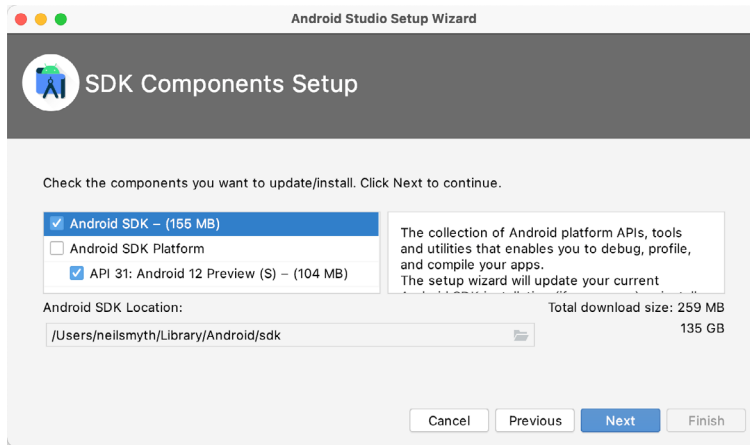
Android Studio Setup Wizard

SDK Components Setup

Check the components you want to update/install. Click Next to continue.

Android SDK – (155 MB)
Android SDK Platform
API 31: Android 12 Preview (S) – (104 MB)

The collection of Android platform APIs, tools and utilities that enables you to debug, profile, and compile your apps.
The setup wizard will update your current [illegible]

Android SDK Location:

Total download size: 259 MB

/Users/neilsmyth/Library/Android/sdk

135 GB

Cancel
Previous
Next
Finish